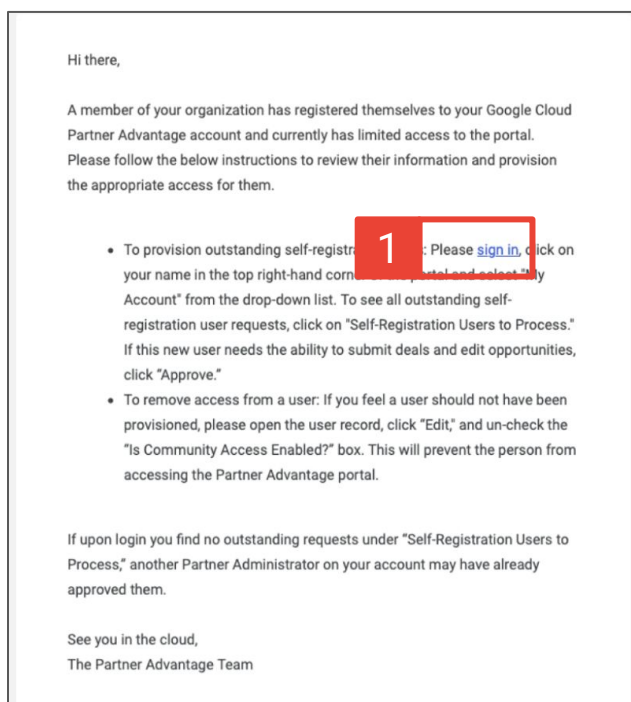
Hi there,

A member of your organization has registered themselves to your Google Cloud Partner Advantage account and currently has limited access to the portal. Please follow the below instructions to review their information and provision the appropriate access for them.

1

- To provision outstanding self-registra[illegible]: Please sign in, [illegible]ick on your name in the top right-hand corn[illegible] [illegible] and select "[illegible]y Account" from the drop-down list. To see all outstanding self-registration user requests, click on "Self-Registration Users to Process." If this new user needs the ability to submit deals and edit opportunities, click "Approve."
- To remove access from a user: If you feel a user should not have been provisioned, please open the user record, click "Edit," and un-check the "Is Community Access Enabled?" box. This will prevent the person from accessing the Partner Advantage portal.

If upon login you find no outstanding requests under "Self-Registration Users to Process," another Partner Administrator on your account may have already approved them.

See you in the cloud,
The Partner Advantage Team